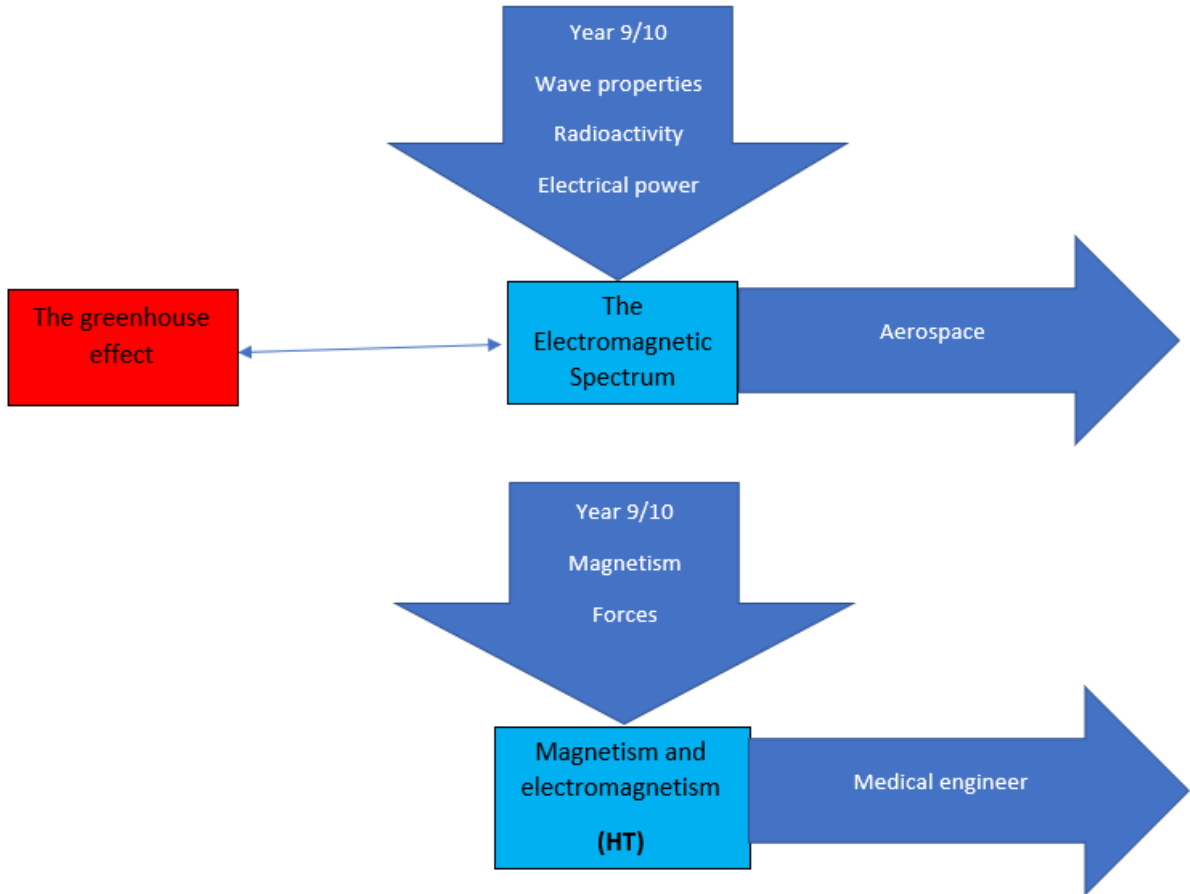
Year 9/10

Wave properties

Radioactivity

Electrical power

The greenhouse effect

The Electromagnetic Spectrum

Aerospace

Year 9/10

Magnetism

Forces

Magnetism and electromagnetism

(HT)

Medical engineer